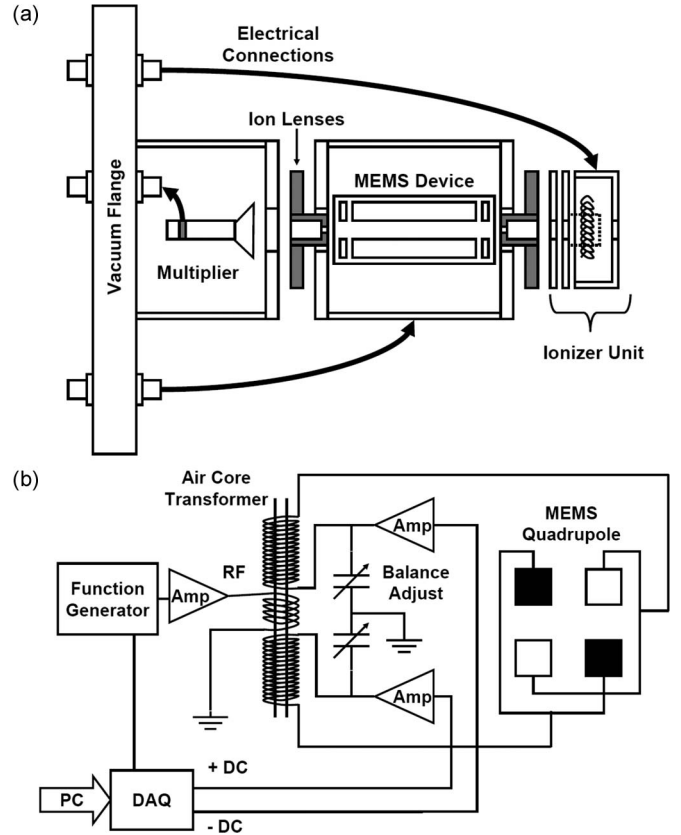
(a)

Electrical Connections

Ion Lenses

Vacuum Flange

MEMS Device

Multiplier

Ionizer Unit

(b)

Air Core Transformer

MEMS Quadrupole

Amp

RF

Balance Adjust

Function Generator

Amp

Amp

PC

DAQ

+ DC

- DC